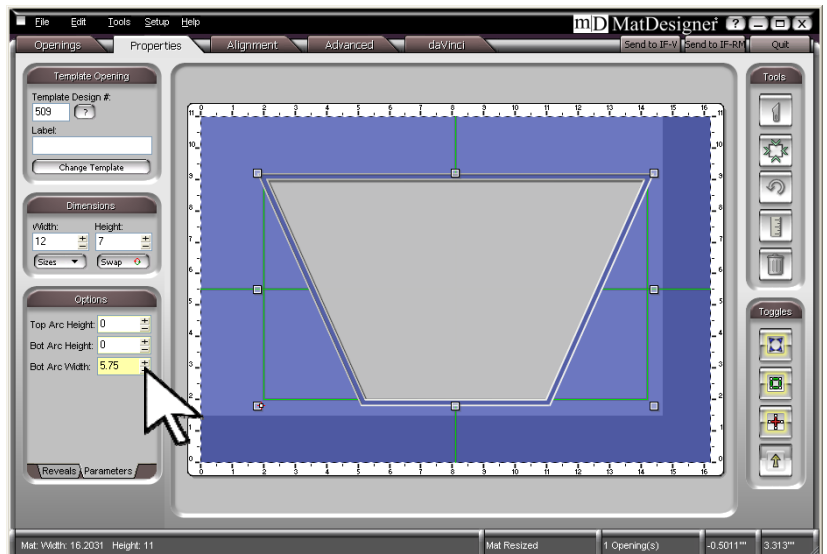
File Edit Tools Setup Help
mD MatDesigner ? _ □ X

Openings Properties Alignment Advanced daVinci Send to IF-V Send to IF-RM Quit

Template Opening
Template Design #:
509 ?
Label:
Change Template

Dimensions
Width: Height:
12 7
Sizes Swap

Options
Top Arc Height: 0
Bot Arc Height: 0
Bot Arc Width: 5.75

Reveals Parameters

0 1 2 3 4 5 6 7 8 9 10 11 12 13 14 15 16
11 10 9 8 7 6 5 4 3 2 1 0
0 1 2 3 4 5 6 7 8 9 10 11 12 13 14 15 16
11 10 9 8 7 6 5 4 3 2 1 0

Tools

Toggles

Mat: Width: 16.2031 Height: 11 Mat Resized 1 Opening(s) -0.5011" 3.313"